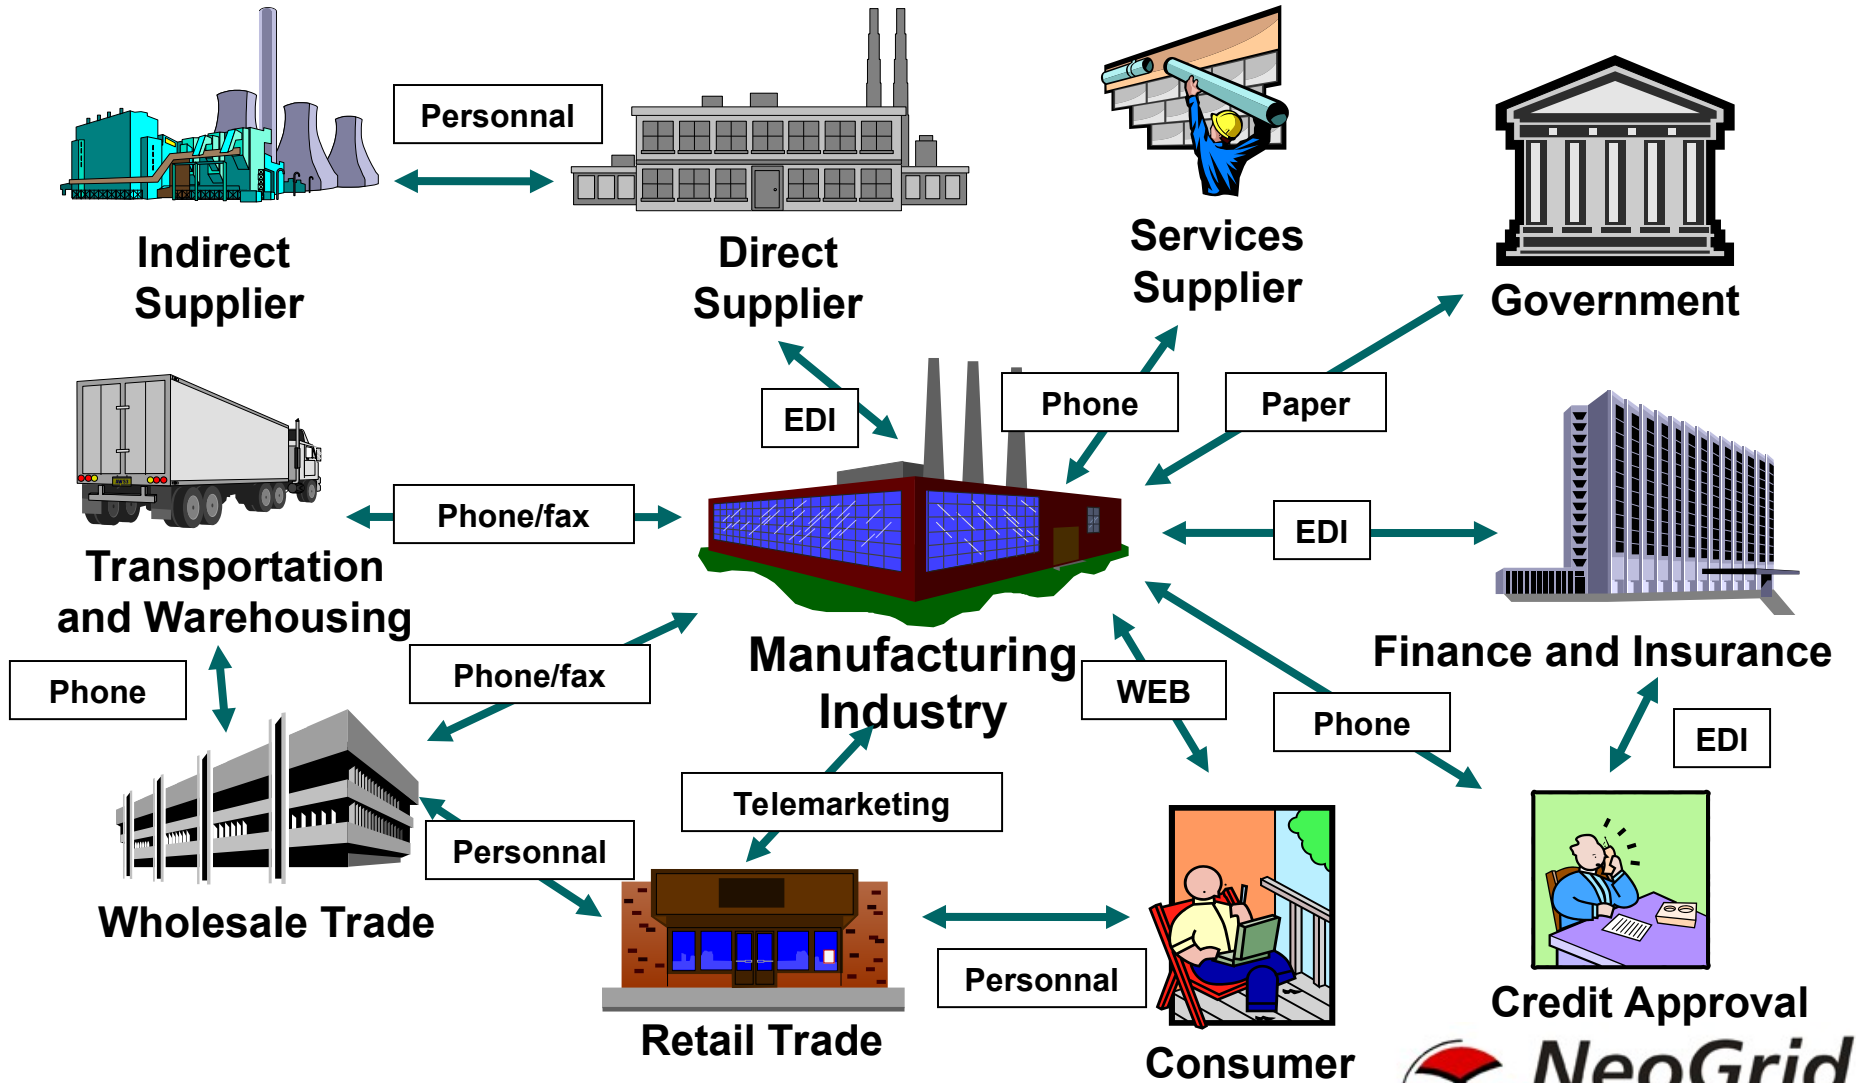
Personnal

Indirect Supplier

Direct Supplier

Services Supplier

Government

EDI

Phone

Paper

Transportation and Warehousing

Phone/fax

EDI

Finance and Insurance

Phone

Phone/fax

Manufacturing Industry

WEB

Phone

EDI

Telemarketing

Personnal

Wholesale Trade

Personnal

Retail Trade

Consumer

Credit Approval

NeoGrid